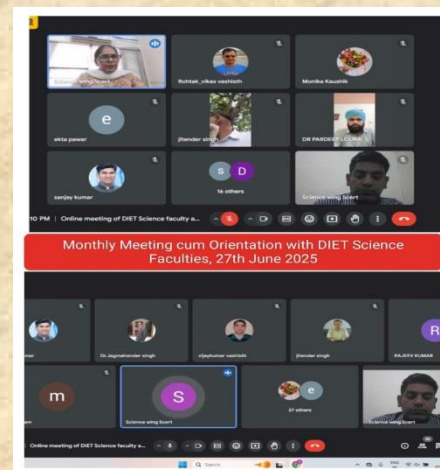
Science wing Scert

Rohtak_vikas vashisth

Monika Kaushik

e

ekta pawar

jitender singh

DR PARDEEP LOURA

sanjay kumar

S D

16 others

Science wing Scert

10 PM | Online meeting of DIET Science faculty a...

Monthly Meeting cum Orientation with DIET Science Faculties, 27th June 2025

Dr.Jagmahender singh

vijaykumar vashisth

jitender singh

R

RAJEEV KUMAR

m

S

Science wing Scert

e

27 others

Science wing Scert

Online meeting of DIET Science faculty a...

Q Search